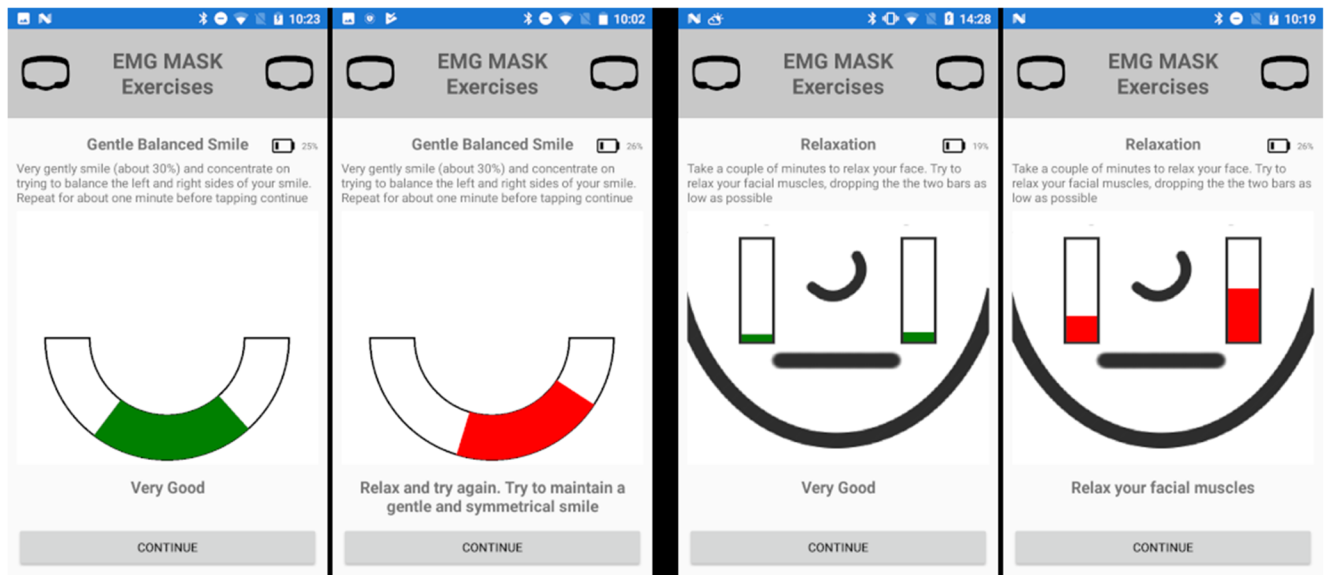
N 10:23

EMG MASK Exercises

Gentle Balanced Smile 25%

Very gently smile (about 30%) and concentrate on trying to balance the left and right sides of your smile. Repeat for about one minute before tapping continue

Very Good

CONTINUE

10:02

EMG MASK Exercises

Gentle Balanced Smile 26%

Very gently smile (about 30%) and concentrate on trying to balance the left and right sides of your smile. Repeat for about one minute before tapping continue

Relax and try again. Try to maintain a gentle and symmetrical smile

CONTINUE

N 14:28

EMG MASK Exercises

Relaxation 19%

Take a couple of minutes to relax your face. Try to relax your facial muscles, dropping the the two bars as low as possible

Very Good

CONTINUE

N 10:19

EMG MASK Exercises

Relaxation 26%

Take a couple of minutes to relax your face. Try to relax your facial muscles, dropping the the two bars as low as possible

Relax your facial muscles

CONTINUE